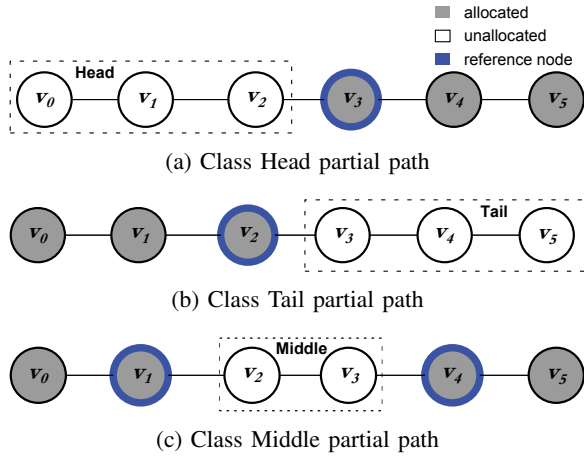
allocated
unallocated
reference node

Head
$v_0$ $v_1$ $v_2$ $v_3$ $v_4$ $v_5$

(a) Class Head partial path

Tail
$v_0$ $v_1$ $v_2$ $v_3$ $v_4$ $v_5$

(b) Class Tail partial path

Middle
$v_0$ $v_1$ $v_2$ $v_3$ $v_4$ $v_5$

(c) Class Middle partial path